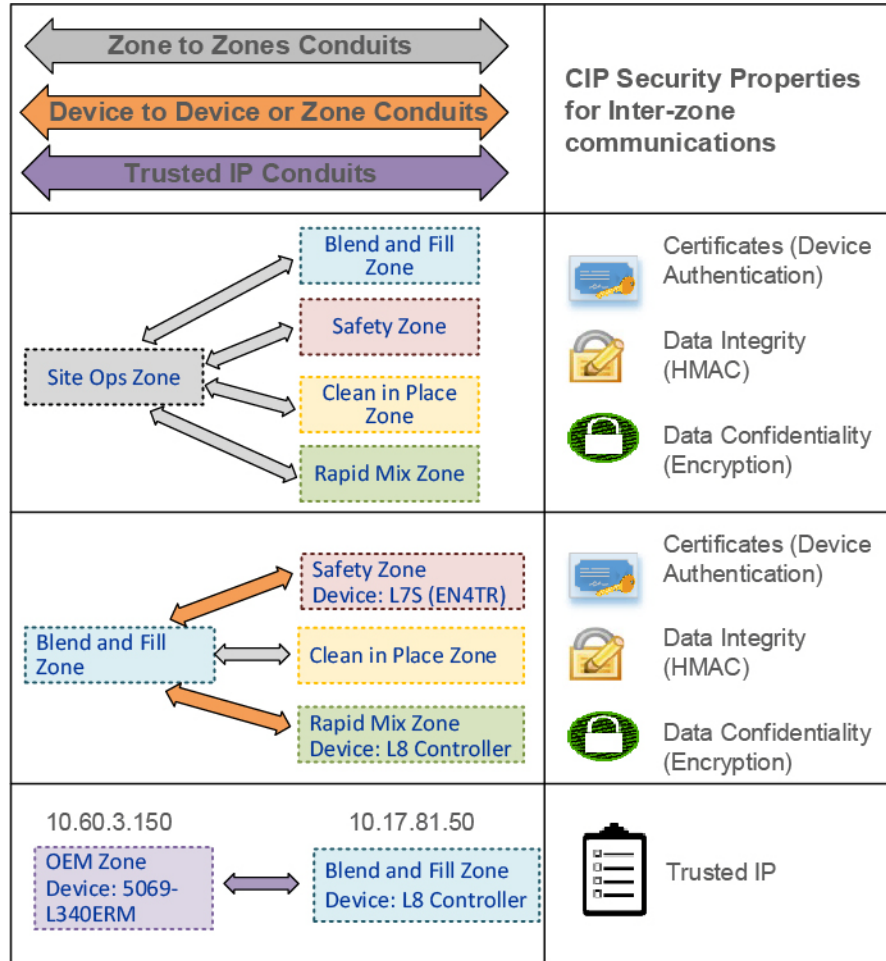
| Zone to Zones Conduits<br>Device to Device or Zone Conduits<br>Trusted IP Conduits | CIP Security Properties for Inter-zone communications |
|---|---|
| Blend and Fill Zone<br>Safety Zone<br>Site Ops Zone<br>Clean in Place Zone<br>Rapid Mix Zone | Certificates (Device Authentication)<br>Data Integrity (HMAC)<br>Data Confidentiality (Encryption) |
| Safety Zone Device: L7S (EN4TR)<br>Blend and Fill Zone<br>Clean in Place Zone<br>Rapid Mix Zone Device: L8 Controller | Certificates (Device Authentication)<br>Data Integrity (HMAC)<br>Data Confidentiality (Encryption) |
| 10.60.3.150<br>OEM Zone Device: 5069-L340ERM<br>10.17.81.50<br>Blend and Fill Zone Device: L8 Controller | Trusted IP |